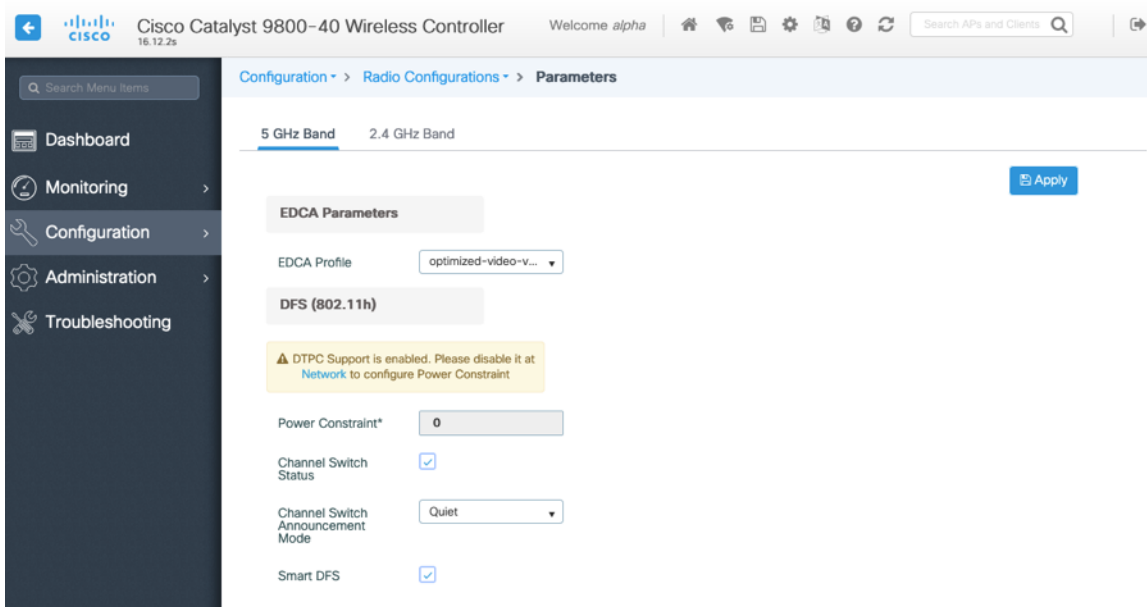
cisco 16.12.2s Cisco Catalyst 9800-40 Wireless Controller Welcome alpha Search APs and Clients

Search Menu Items

Dashboard

Monitoring

Configuration

Administration

Troubleshooting

Configuration > Radio Configurations > Parameters

5 GHz Band 2.4 GHz Band

Apply

EDCA Parameters

EDCA Profile optimized-video-v...

DFS (802.11h)

DTPC Support is enabled. Please disable it at Network to configure Power Constraint

Power Constraint* 0

Channel Switch Status

Channel Switch Announcement Mode Quiet

Smart DFS